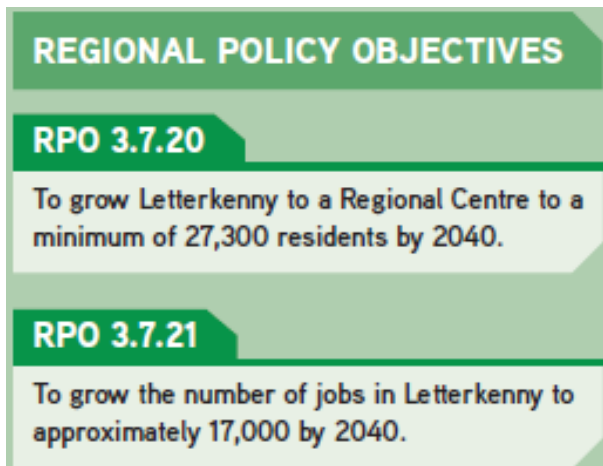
REGIONAL POLICY OBJECTIVES

RPO 3.7.20

To grow Letterkenny to a Regional Centre to a minimum of 27,300 residents by 2040.

RPO 3.7.21

To grow the number of jobs in Letterkenny to approximately 17,000 by 2040.